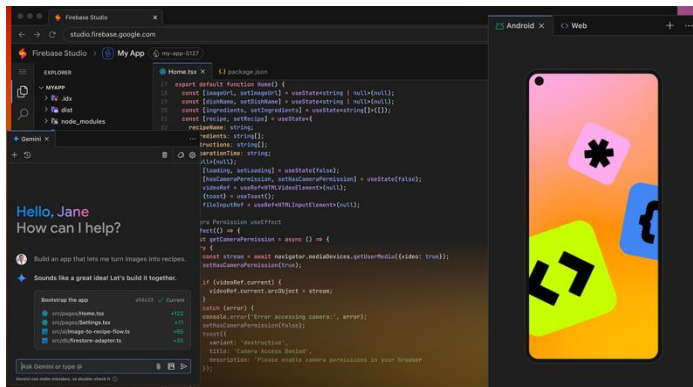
Firebase Studio
studio.firebase.google.com
Firebase Studio | My App | my-app-5127
EXPLORER
MYAPP
.idx
dist
node_modules
Home.tsx
package.json
17 export default function Home() {
18 const [imageUrl, setImageUrl] = useState<string | null>(null);
19 const [dishName, setDishName] = useState<string | null>(null);
20 const [ingredients, setIngredients] = useState<string[]>([]);
21 const [recipe, setRecipe] = useState<{
recipeName: string;
ingredients: string[];
instructions: string[];
preparationTime: string;
} | null>(null);
const [loading, setLoading] = useState(false);
const [hasCameraPermission, setHasCameraPermission] = useState(false);
const videoRef = useRef<HTMLVideoElement>(null);
const {toast} = useToast();
const fileInputRef = useRef<HTMLInputElement>(null);

// Camera Permission useEffect
useEffect(() => {
const getCameraPermission = async () => {
try {
const stream = await navigator.mediaDevices.getUserMedia({video: true});
setHasCameraPermission(true);

if (videoRef.current) {
videoRef.current.srcObject = stream;
}
} catch (error) {
console.error('Error accessing camera:', error);
setHasCameraPermission(false);
toast({
variant: 'destructive',
title: 'Camera Access Denied',
description: 'Please enable camera permissions in your browser
});
Gemini
Hello, Jane
How can I help?
Build an app that lets me turn images into recipes.
Sounds like a great idea! Let's build it together.
Bootstrap the app
src/pages/Home.tsx +122
src/pages/Settings.tsx +71
src/ai/image-to-recipe-flow.ts +69
src/db/firestore-adapter.ts +35
Current
Ask Gemini or type @
Gemini can make mistakes, so double-check it
Android
Web